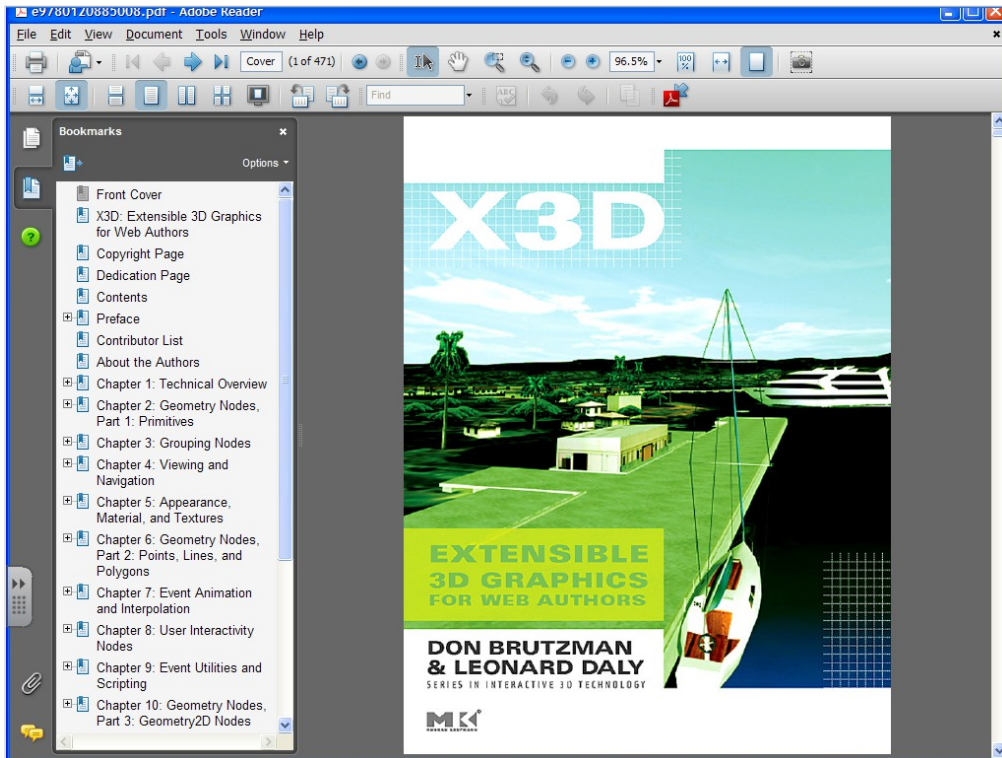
e9780120885008.pdf - Adobe Reader

File Edit View Document Tools Window Help

Cover (1 of 471) 96.5%

Find

Bookmarks

Options

Front Cover
X3D: Extensible 3D Graphics for Web Authors
Copyright Page
Dedication Page
Contents
Preface
Contributor List
About the Authors
Chapter 1: Technical Overview
Chapter 2: Geometry Nodes, Part 1: Primitives
Chapter 3: Grouping Nodes
Chapter 4: Viewing and Navigation
Chapter 5: Appearance, Material, and Textures
Chapter 6: Geometry Nodes, Part 2: Points, Lines, and Polygons
Chapter 7: Event Animation and Interpolation
Chapter 8: User Interactivity Nodes
Chapter 9: Event Utilities and Scripting
Chapter 10: Geometry Nodes, Part 3: Geometry2D Nodes

X3D

EXTENSIBLE
3D GRAPHICS
FOR WEB AUTHORS

DON BRUTZMAN
& LEONARD DALY
SERIES IN INTERACTIVE 3D TECHNOLOGY

MK
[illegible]